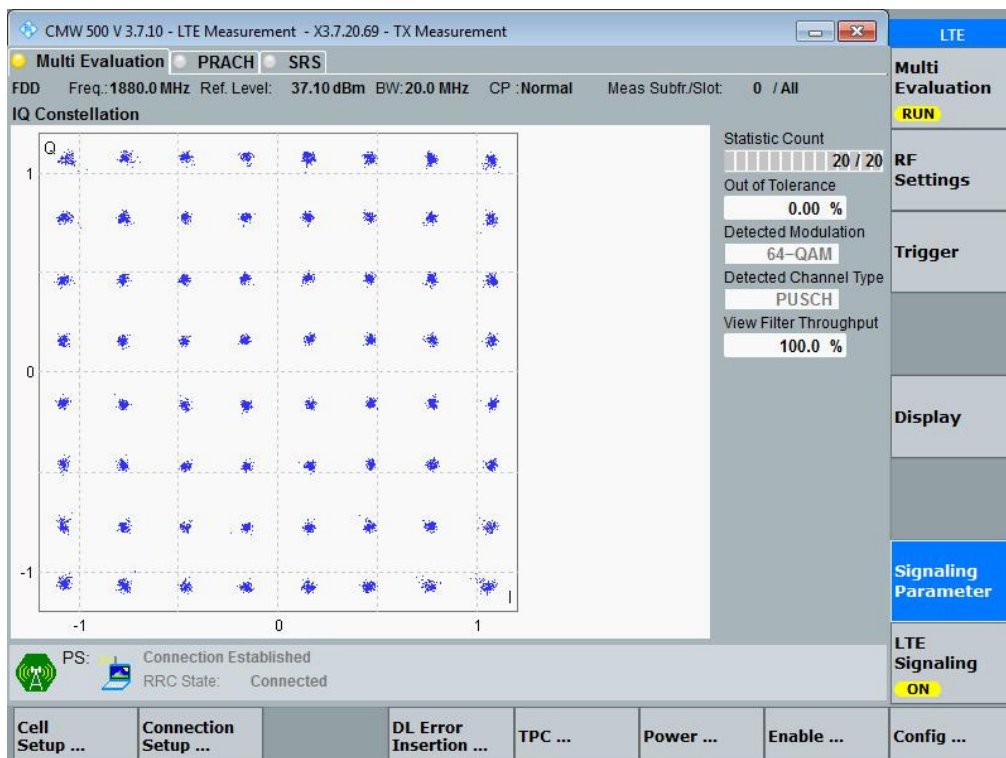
CMW 500 V 3.7.10 - LTE Measurement - X3.7.20.69 - TX Measurement

LTE

Multi Evaluation PRACH SRS

FDD Freq.: 1880.0 MHz Ref. Level: 37.10 dBm BW: 20.0 MHz CP : Normal Meas Subfr./Slot: 0 / All

IQ Constellation

Q

1

0

-1

-1 0 1

I

Statistic Count

20 / 20

Out of Tolerance

0.00 %

Detected Modulation

64-QAM

Detected Channel Type

PUSCH

View Filter Throughput

100.0 %

Multi Evaluation

RUN

RF Settings

Trigger

Display

Signaling Parameter

LTE Signaling

ON

PS:

Connection Established

RRC State: Connected

Cell Setup ...

Connection Setup ...

DL Error Insertion ...

TPC ...

Power ...

Enable ...

Config ...